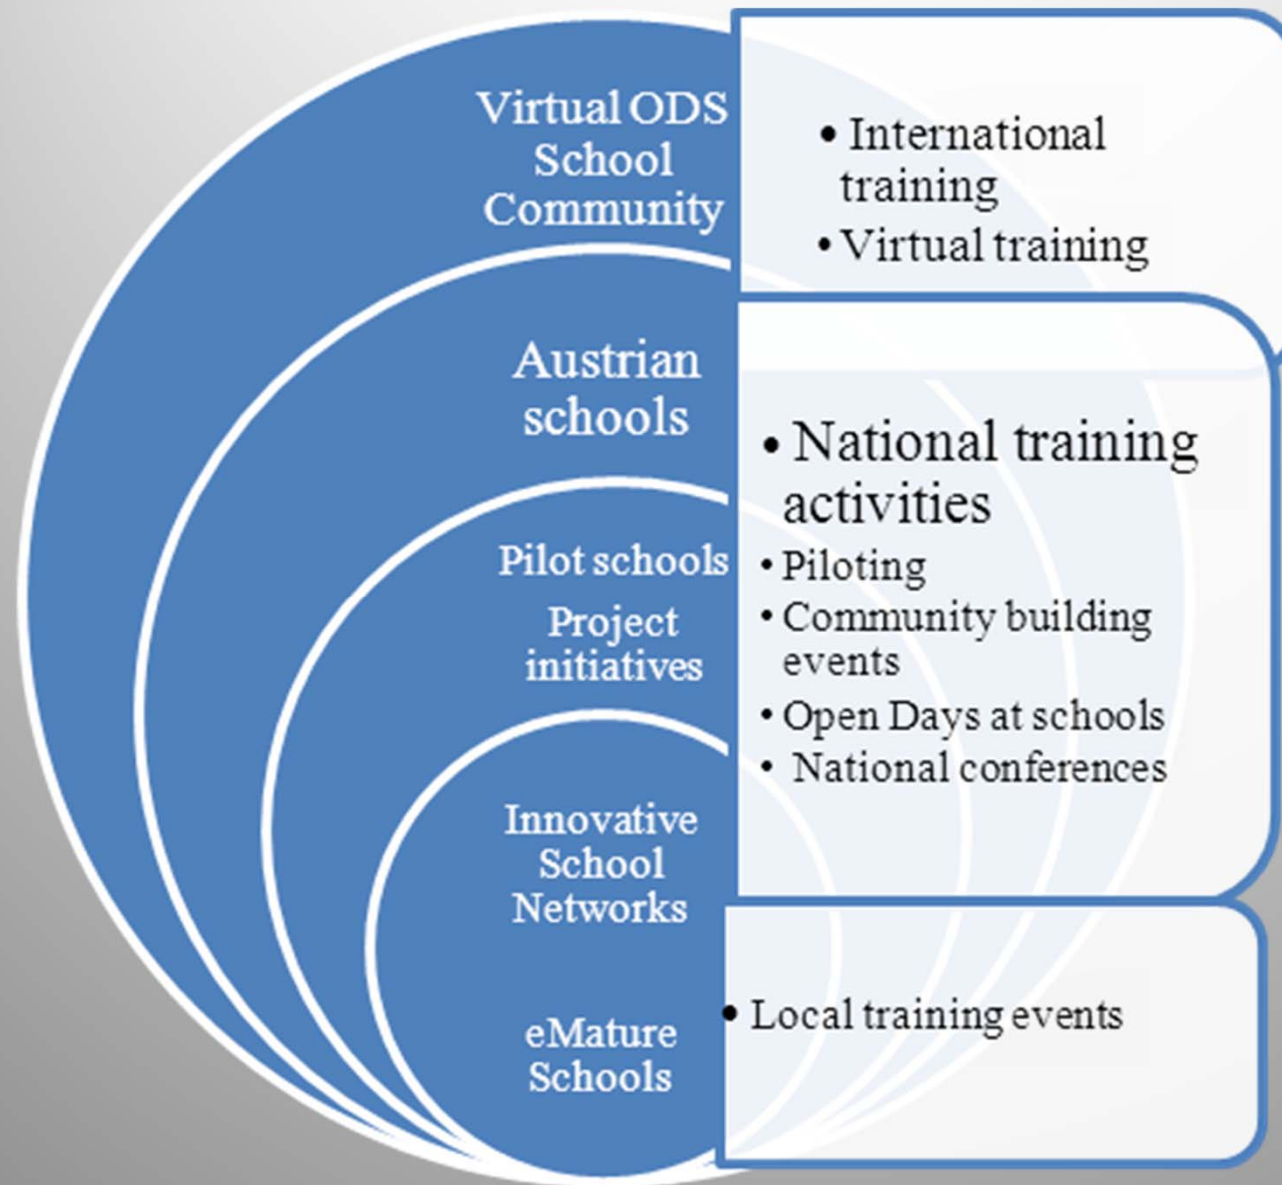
Virtual ODS School Community

• International training
• Virtual training

Austrian schools

• National training activities
• Piloting
• Community building events
• Open Days at schools
• National conferences

Pilot schools

Project initiatives

Innovative School Networks

eMature Schools

• Local training events